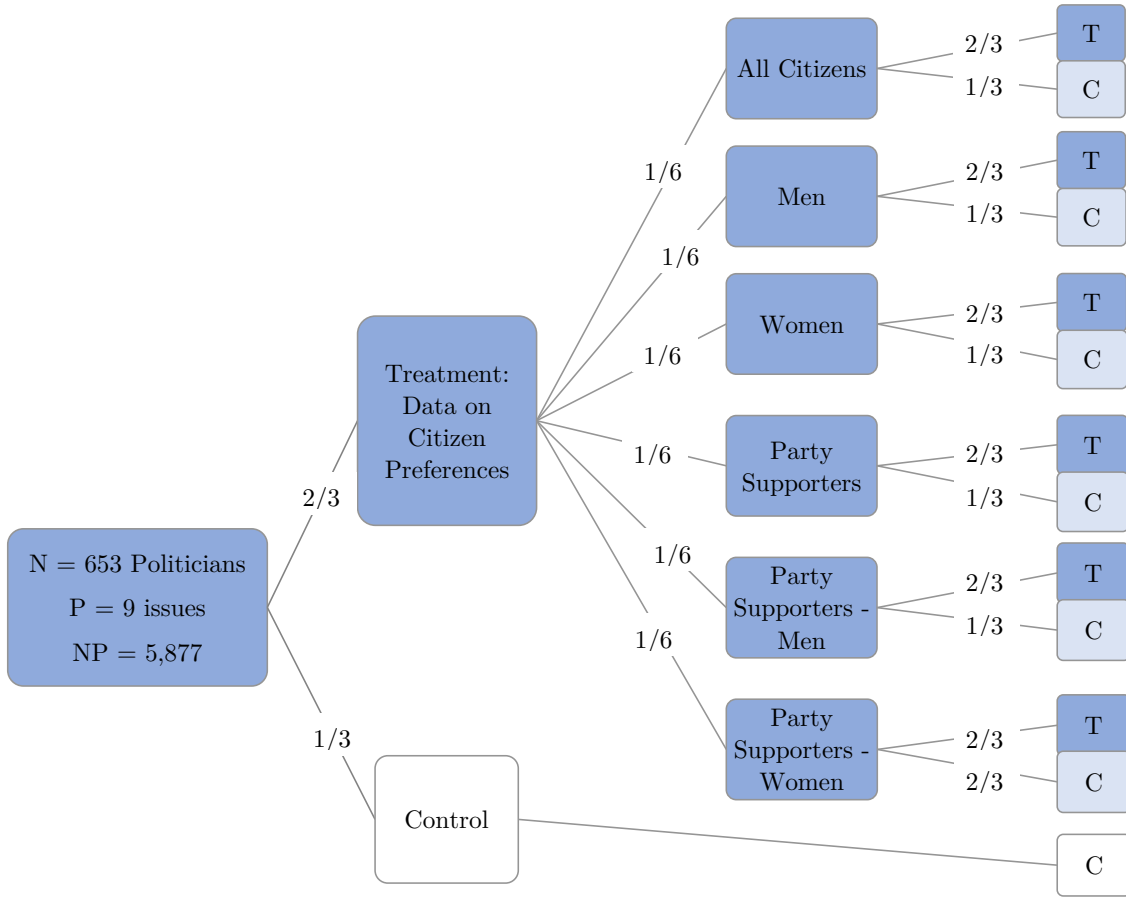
N = 653 Politicians
P = 9 issues
NP = 5,877

2/3

Treatment: Data on Citizen Preferences

1/3

Control

1/6
All Citizens
2/3
T
1/3
C

1/6
Men
2/3
T
1/3
C

1/6
Women
2/3
T
1/3
C

1/6
Party Supporters
2/3
T
1/3
C

1/6
Party Supporters - Men
2/3
T
1/3
C

1/6
Party Supporters - Women
2/3
T
2/3
C

C